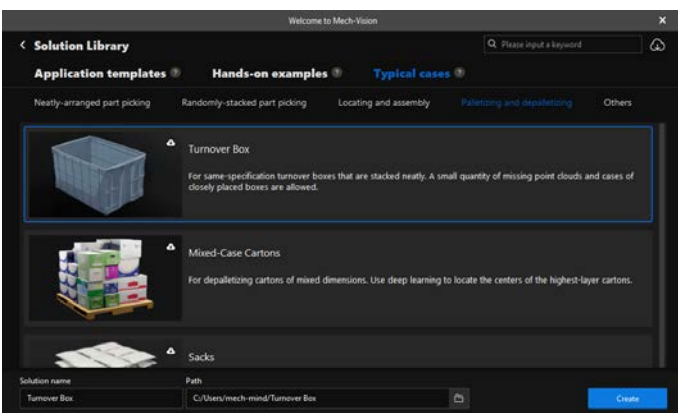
Welcome to Mech-Vision

< Solution Library

Please input a keyword

Application templates ? Hands-on examples ? Typical cases ?

Neatly-arranged part picking Randomly-stacked part picking Locating and assembly Palletizing and depalletizing Others

Turnover Box

For same-specification turnover boxes that are stacked neatly. A small quantity of missing point clouds and cases of closely placed boxes are allowed.

Mixed-Case Cartons

For depalletizing cartons of mixed dimensions. Use deep learning to locate the centers of the highest-layer cartons.

Sacks

Solution name

Turnover Box

Path

C:/Users/mech-mind/Turnover Box

Create